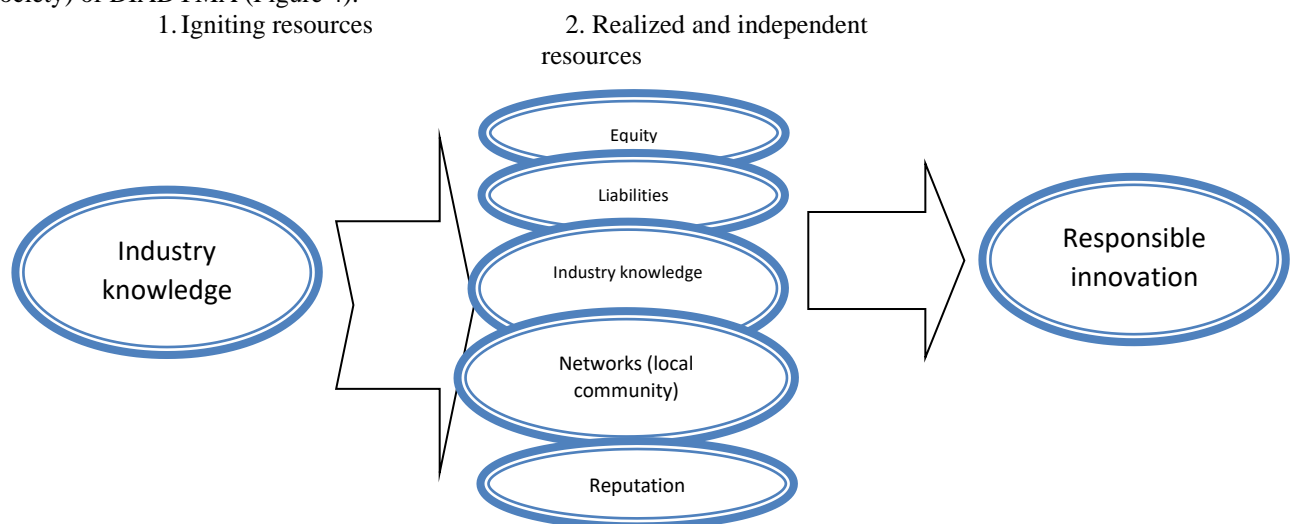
ociety) of DIADYMA (Figure 4).

1. Igniting resources

2. Realized and independent resources

Industry knowledge

Equity

Liabilities

Industry knowledge

Networks (local community)

Reputation

Responsible innovation